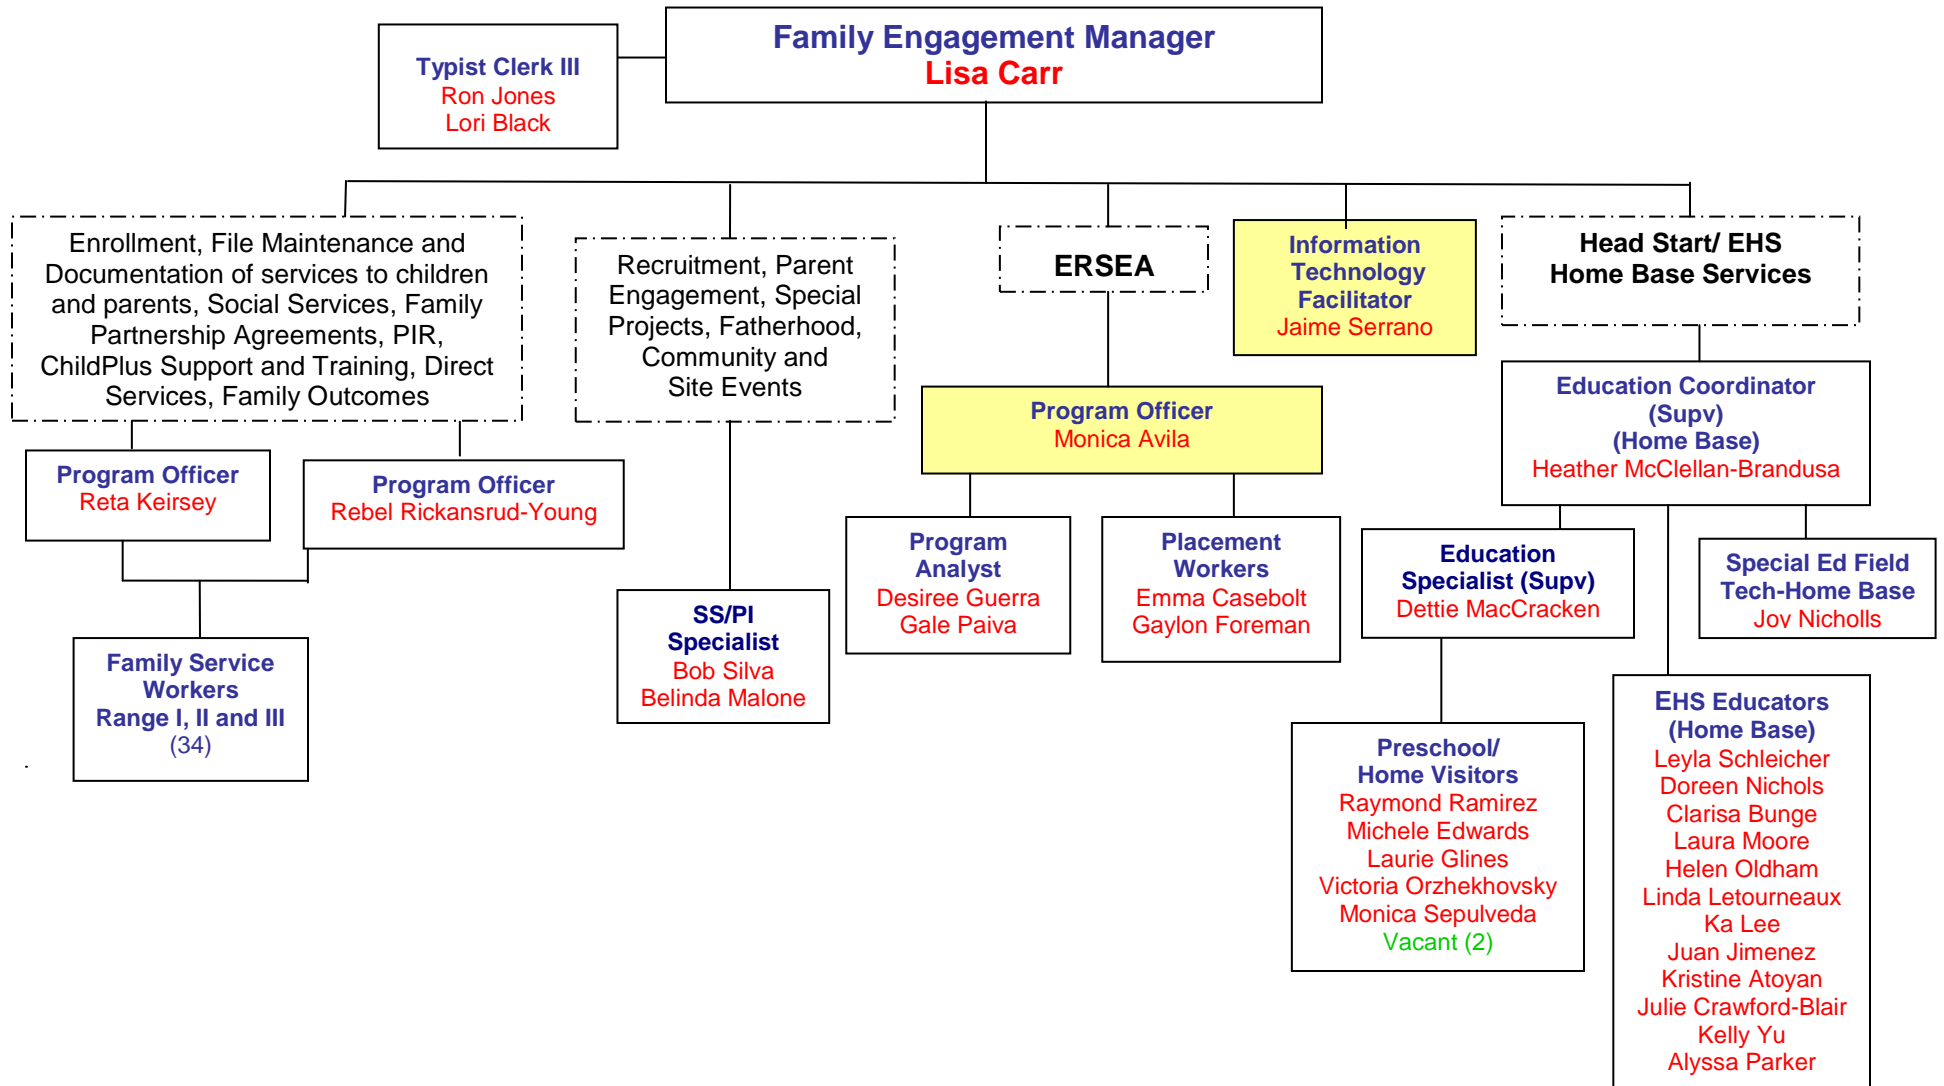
Typist Clerk III
Ron Jones
Lori Black

Family Engagement Manager
Lisa Carr

Enrollment, File Maintenance and Documentation of services to children and parents, Social Services, Family Partnership Agreements, PIR, ChildPlus Support and Training, Direct Services, Family Outcomes

Program Officer
Reta Keirsey

Program Officer
Rebel Rickansrud-Young

Family Service Workers
Range I, II and III
(34)

Recruitment, Parent Engagement, Special Projects, Fatherhood, Community and Site Events

SS/PI Specialist
Bob Silva
Belinda Malone

ERSEA

Program Officer
Monica Avila

Program Analyst
Desiree Guerra
Gale Paiva

Placement Workers
Emma Casebolt
Gaylon Foreman

Information Technology Facilitator
Jaime Serrano

Head Start/ EHS
Home Base Services

Education Coordinator
(Supv)
(Home Base)
Heather McClellan-Brandusa

Education Specialist (Supv)
Dettie MacCracken

Special Ed Field Tech-Home Base
Jov Nicholls

Preschool/ Home Visitors
Raymond Ramirez
Michele Edwards
Laurie Glines
Victoria Orzhekhovsky
Monica Sepulveda
Vacant (2)

EHS Educators
(Home Base)
Leyla Schleicher
Doreen Nichols
Clarisa Bunge
Laura Moore
Helen Oldham
Linda Letourneaux
Ka Lee
Juan Jimenez
Kristine Atoyan
Julie Crawford-Blair
Kelly Yu
Alyssa Parker